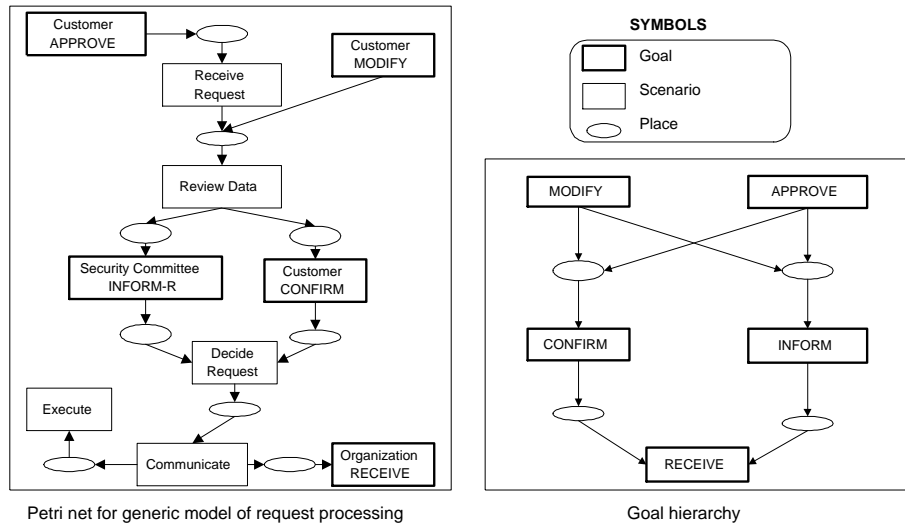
Customer APPROVE

Customer MODIFY

Receive Request

Review Data

Security Committee INFORM-R

Customer CONFIRM

Decide Request

Execute

Communicate

Organization RECEIVE

Petri net for generic model of request processing

SYMBOLS

Goal

Scenario

Place

MODIFY

APPROVE

CONFIRM

INFORM

RECEIVE

Goal hierarchy